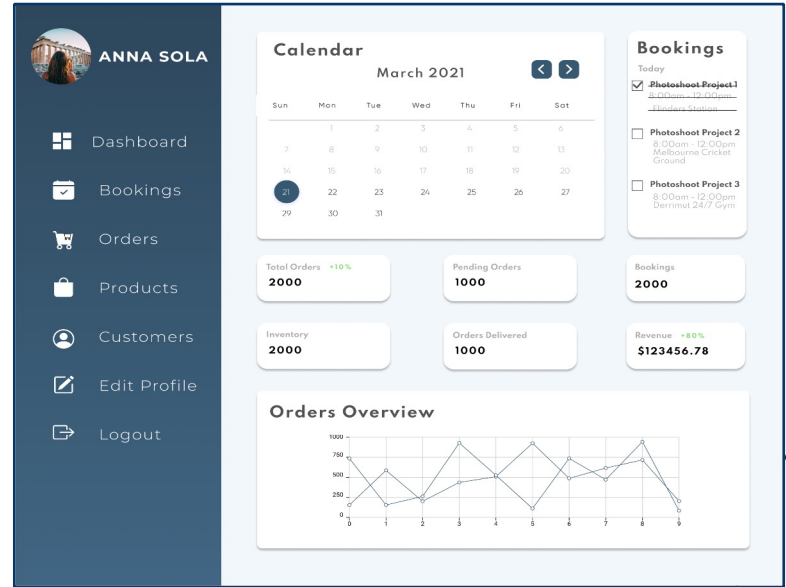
ANNA SOLA

Dashboard

Bookings

Orders

Products

Customers

Edit Profile

Logout

Calendar

March 2021

| Sun | Mon | Tue | Wed | Thu | Fri | Sat |
|---|---|---|---|---|---|---|
| | 1 | 2 | 3 | 4 | 5 | 6 |
| 7 | 8 | 9 | 10 | 11 | 12 | 13 |
| 14 | 15 | 16 | 17 | 18 | 19 | 20 |
| 21 | 22 | 23 | 24 | 25 | 26 | 27 |
| 28 | 29 | 30 | 31 | | | |

Bookings

Today

Photoshoot Project 1
8:00am - 12:00pm
Flinders Station

Photoshoot Project 2
8:00am - 12:00pm
Melbourne Cricket Ground

Photoshoot Project 3
8:00am - 12:00pm
Derrimut 24/7 Gym

Total Orders +10%
2000

Pending Orders
1000

Bookings
2000

Inventory
2000

Orders Delivered
1000

Revenue +80%
$123456.78

Orders Overview

1000
750
500
250
0
0 1 2 3 4 5 6 7 8 9